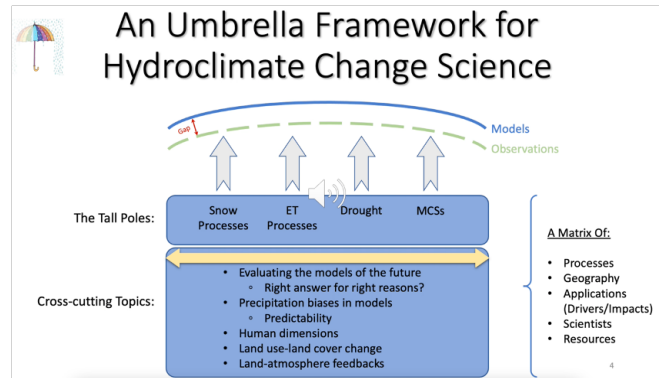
An Umbrella Framework for Hydroclimate Change Science

Gap

Models

Observations

The Tall Poles:

Snow Processes

ET Processes

Drought

MCSs

Cross-cutting Topics:

- Evaluating the models of the future
  - Right answer for right reasons?
- Precipitation biases in models
  - Predictability
- Human dimensions
- Land use-land cover change
- Land-atmosphere feedbacks

A Matrix Of:

- Processes
- Geography
- Applications (Drivers/Impacts)
- Scientists
- Resources

4